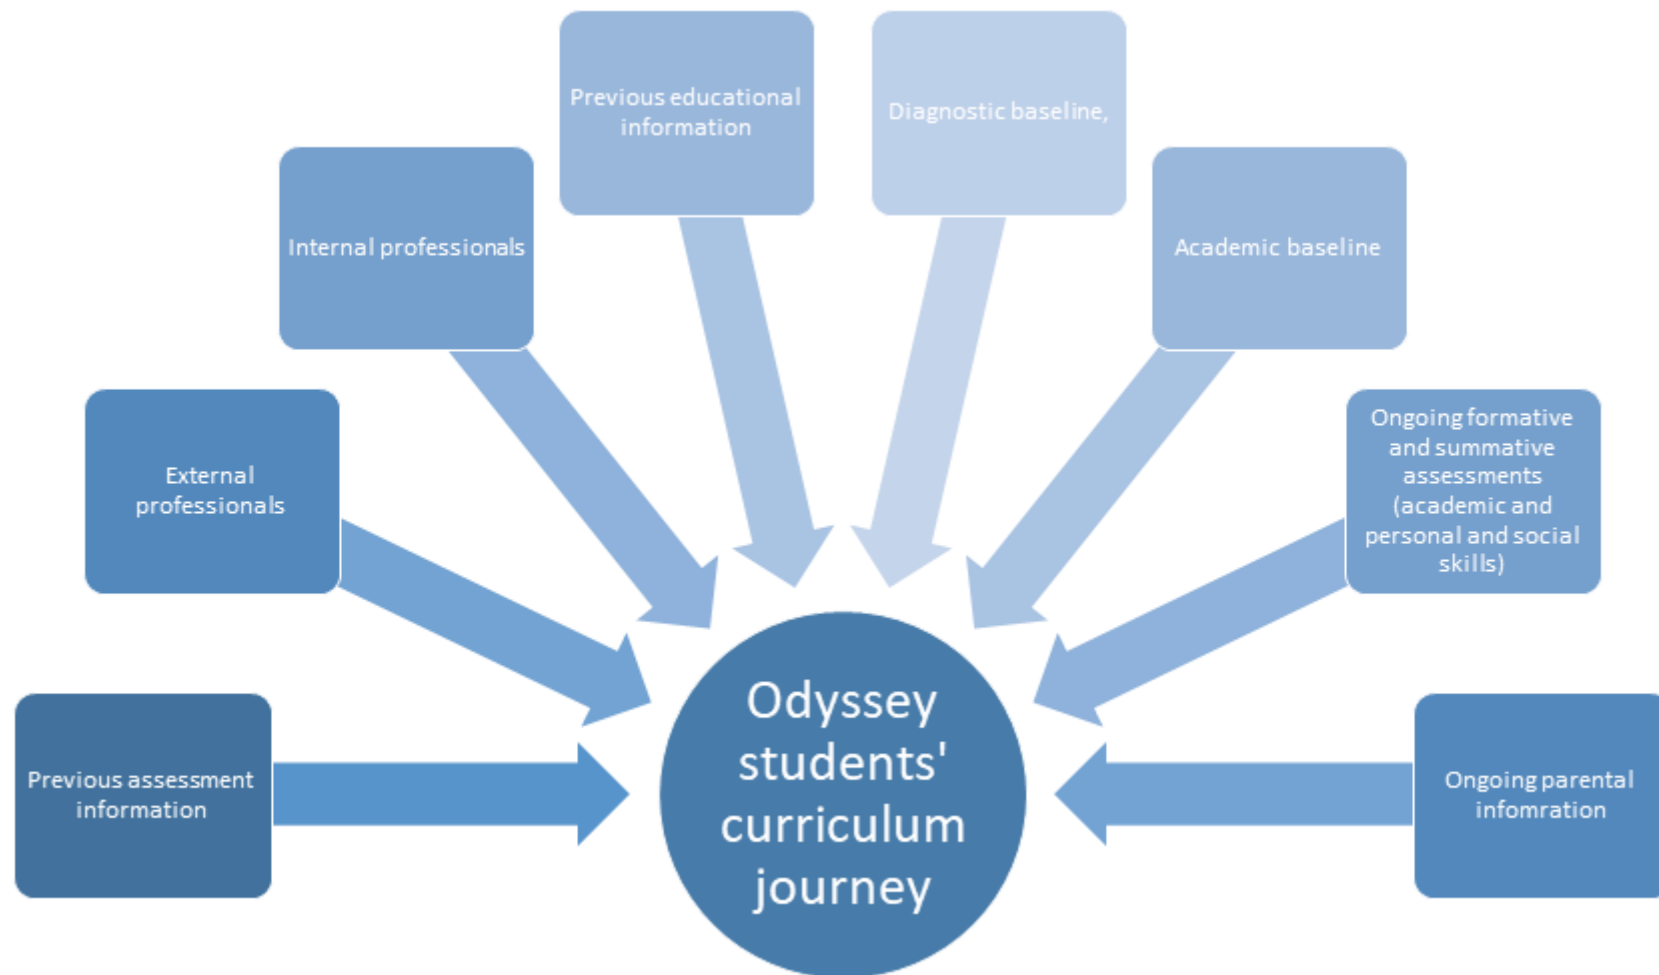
Previous educational information

Diagnostic baseline,

Internal professionals

Academic baseline

External professionals

Ongoing formative and summative assessments (academic and personal and social skills)

Previous assessment information

Odyssey students' curriculum journey

Ongoing parental infomration